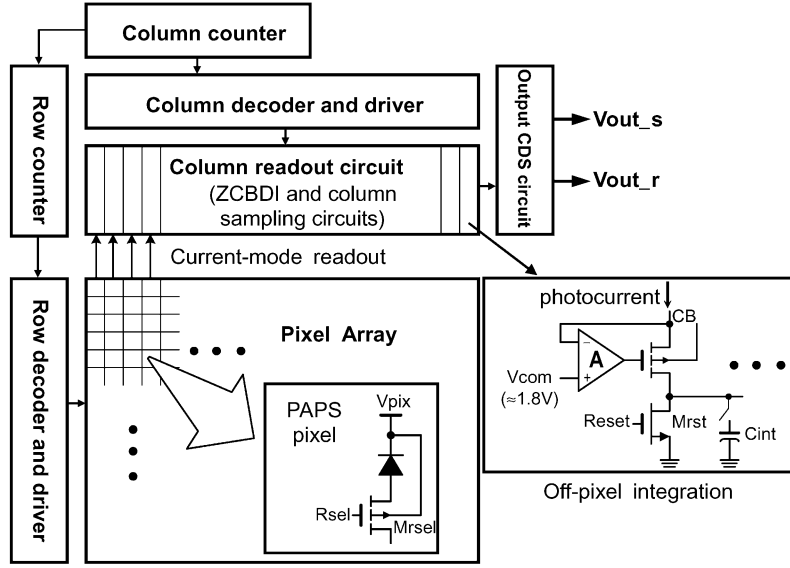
Column counter

Row counter

Column decoder and driver

Output CDS circuit

Vout_s

Vout_r

Column readout circuit
(ZCBDI and column sampling circuits)

Current-mode readout

Row decoder and driver

Pixel Array

PAPS pixel

Vpix

Rsel

Mrsel

photocurrent

CB

A

Vcom
(≈1.8V)

Reset

Mrst

Cint

Off-pixel integration